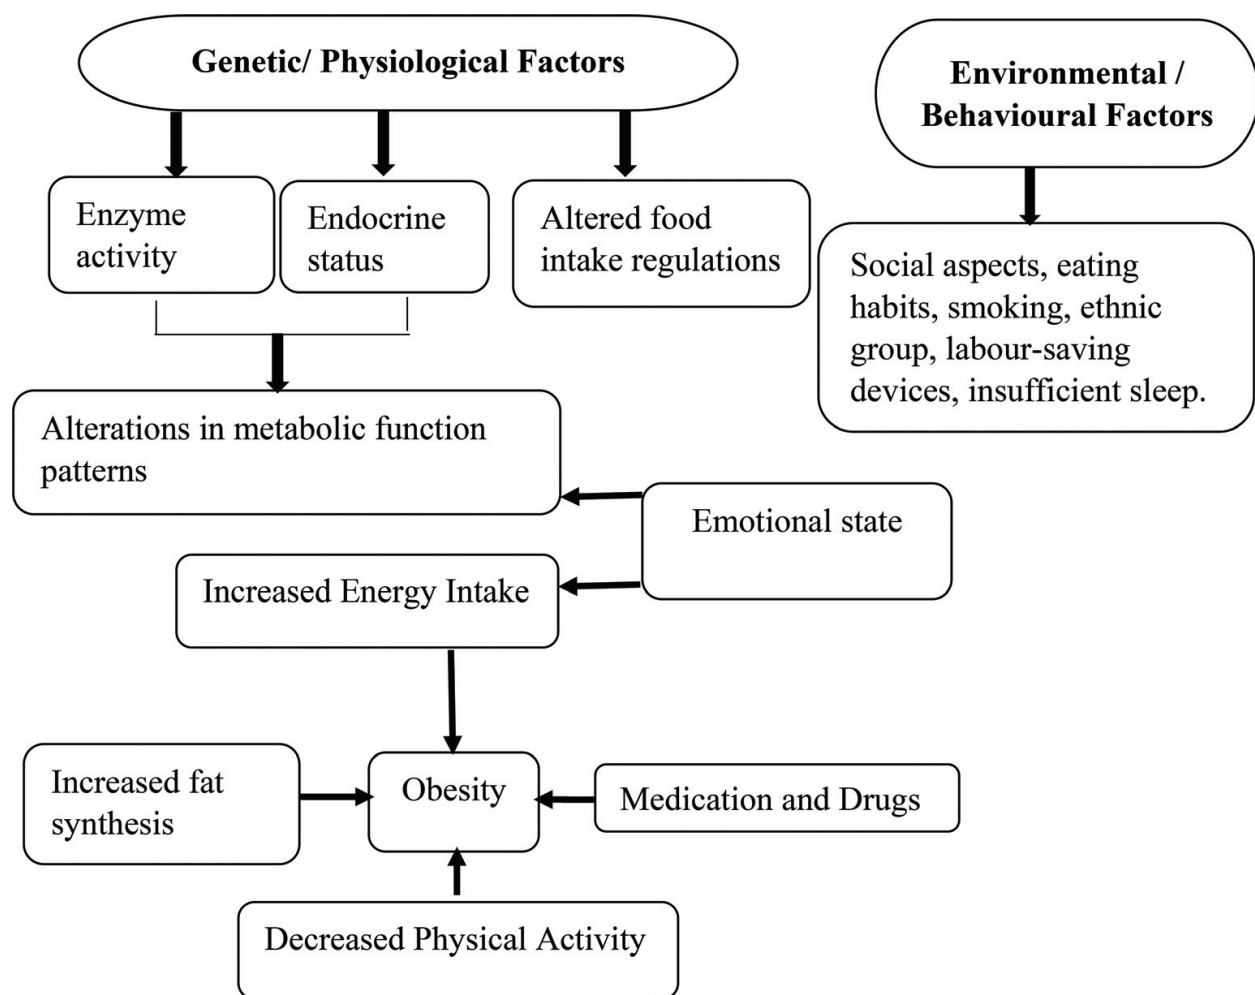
Genetic/ Physiological Factors

Environmental / Behavioural Factors

Enzyme activity

Endocrine status

Altered food intake regulations

Social aspects, eating habits, smoking, ethnic group, labour-saving devices, insufficient sleep.

Alterations in metabolic function patterns

Emotional state

Increased Energy Intake

Increased fat synthesis

Obesity

Medication and Drugs

Decreased Physical Activity